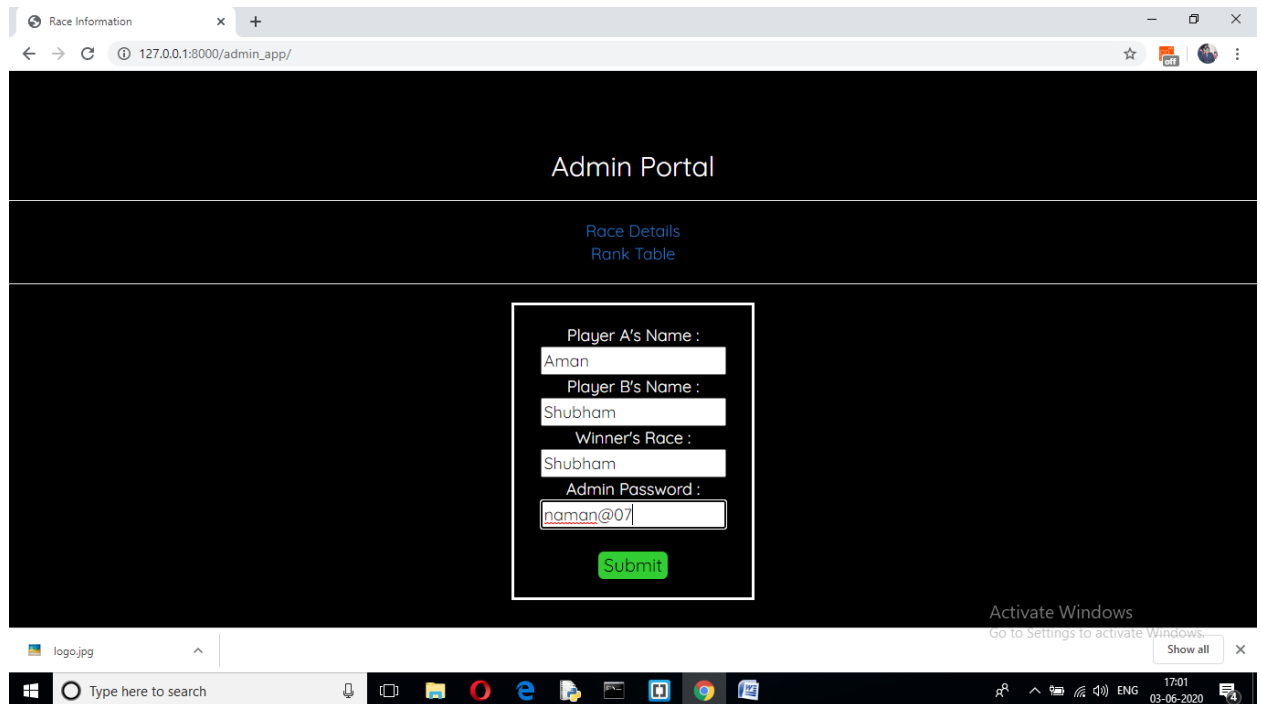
Race Information

127.0.0.1:8000/admin_app/

off

Admin Portal

Race Details
Rank Table

Player A's Name :
Aman
Player B's Name :
Shubham
Winner's Race :
Shubham
Admin Password :
naman@07

Submit

Activate Windows
Go to Settings to activate Windows.

logo.jpg

Show all

Type here to search

ENG

17:01
03-06-2020

4